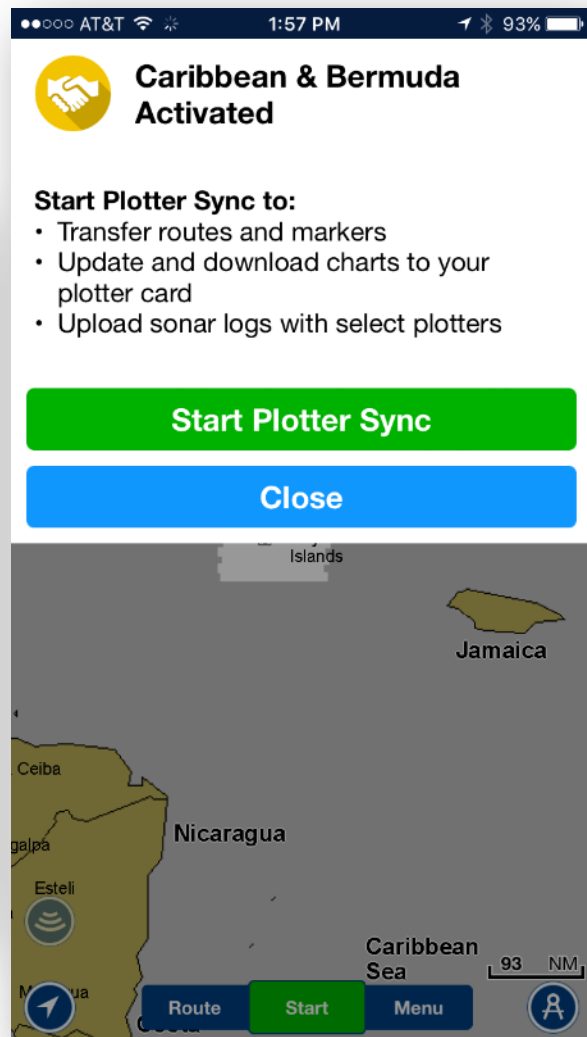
●●○○○ AT&T 1:57 PM 93%

Caribbean & Bermuda Activated

Start Plotter Sync to:
• Transfer routes and markers
• Update and download charts to your plotter card
• Upload sonar logs with select plotters

Start Plotter Sync

Close

Islands

Jamaica

Ceiba

Nicaragua

galpa

Esteli

Caribbean Sea

93 NM

M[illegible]ua

Route

Start

Menu

Costa